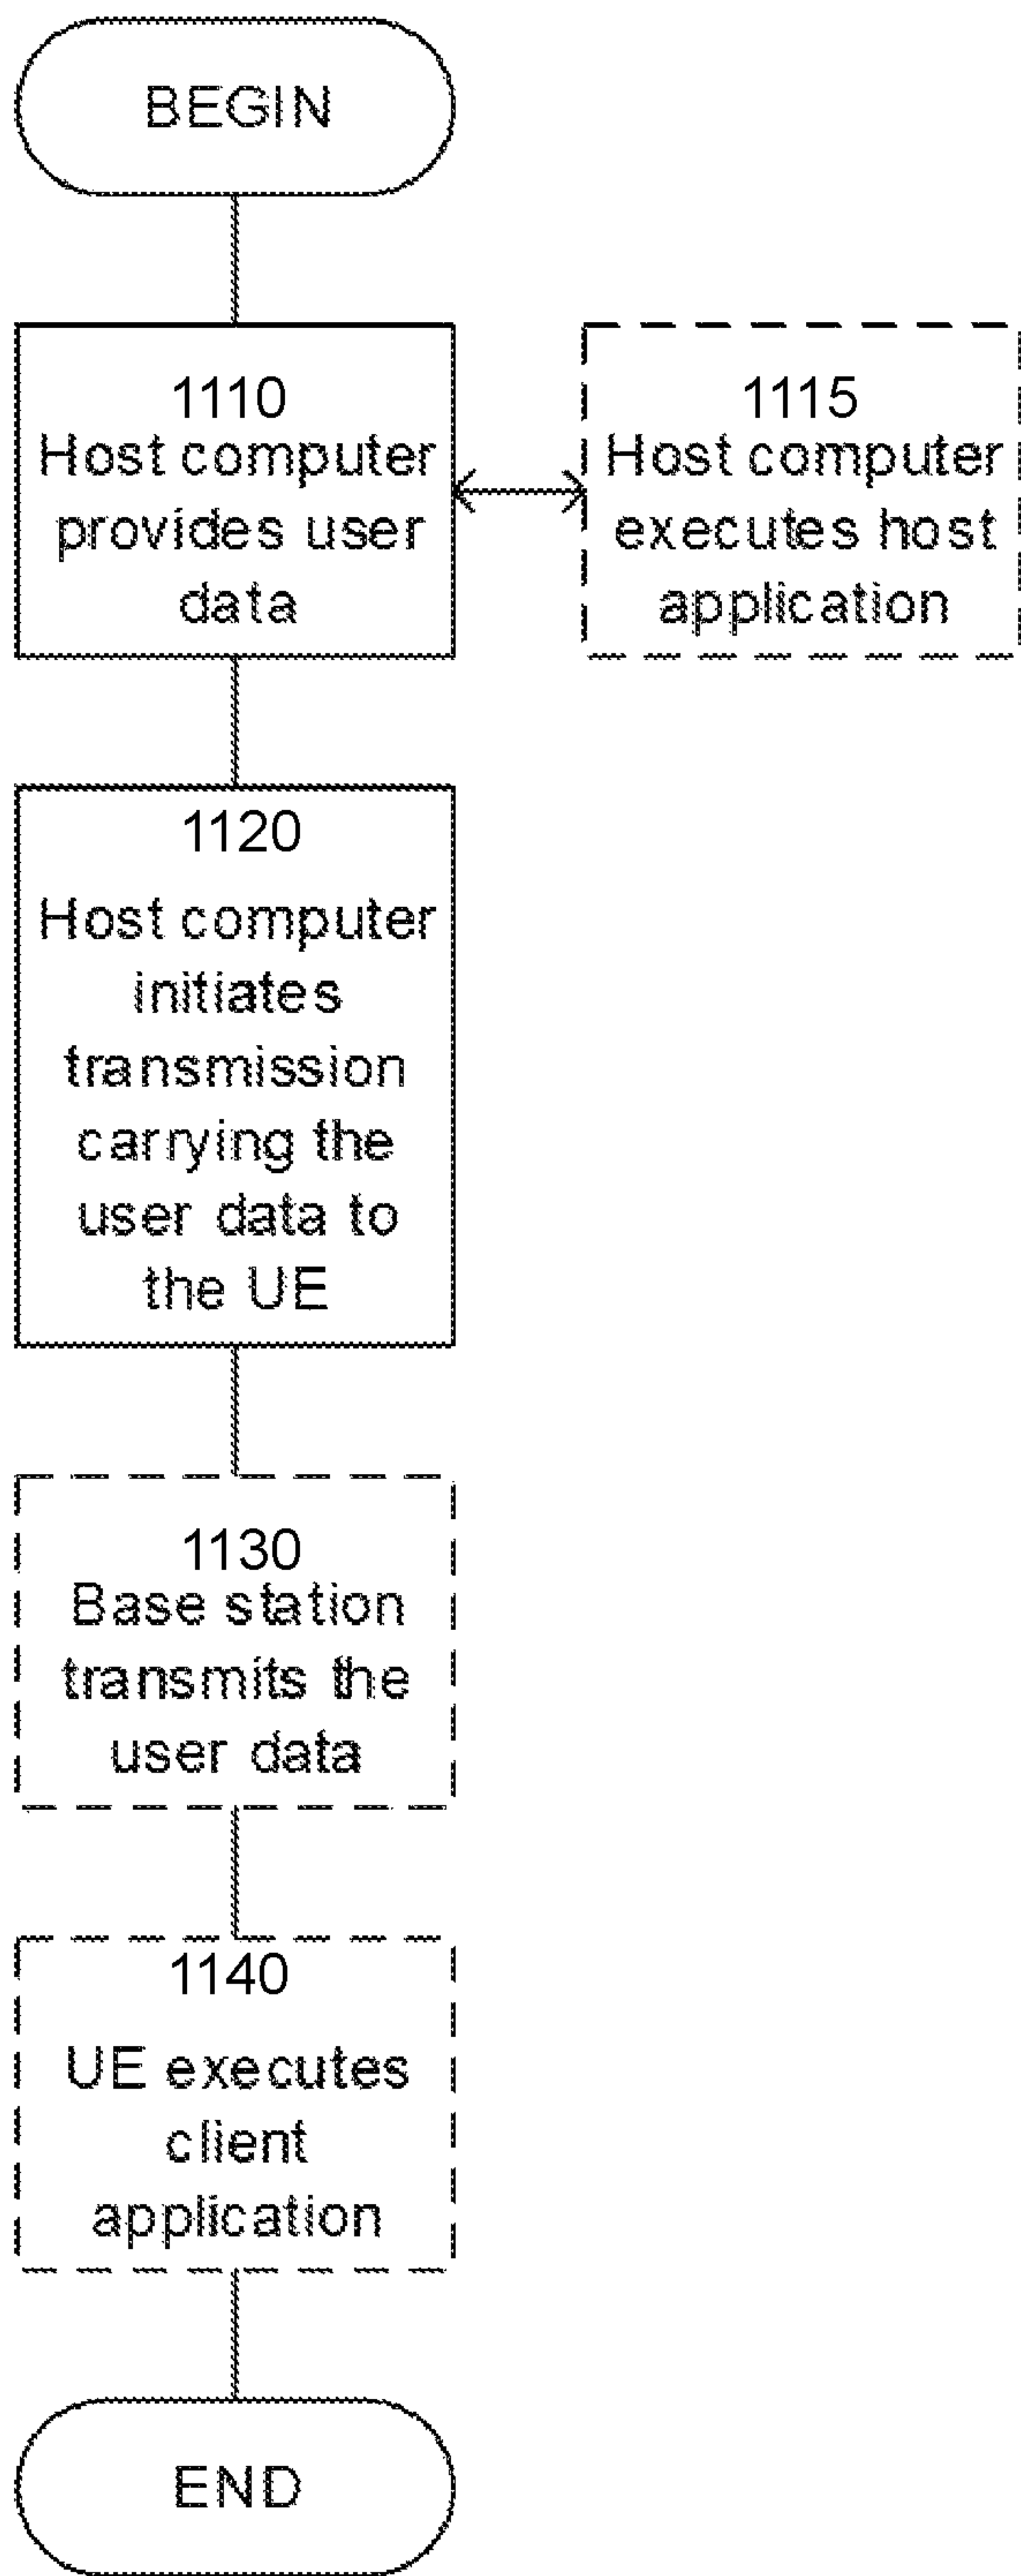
BEGIN

1110
Host computer provides user data

1115
Host computer executes host application

1120
Host computer initiates transmission carrying the user data to the UE

1130
Base station transmits the user data

1140
UE executes client application

END